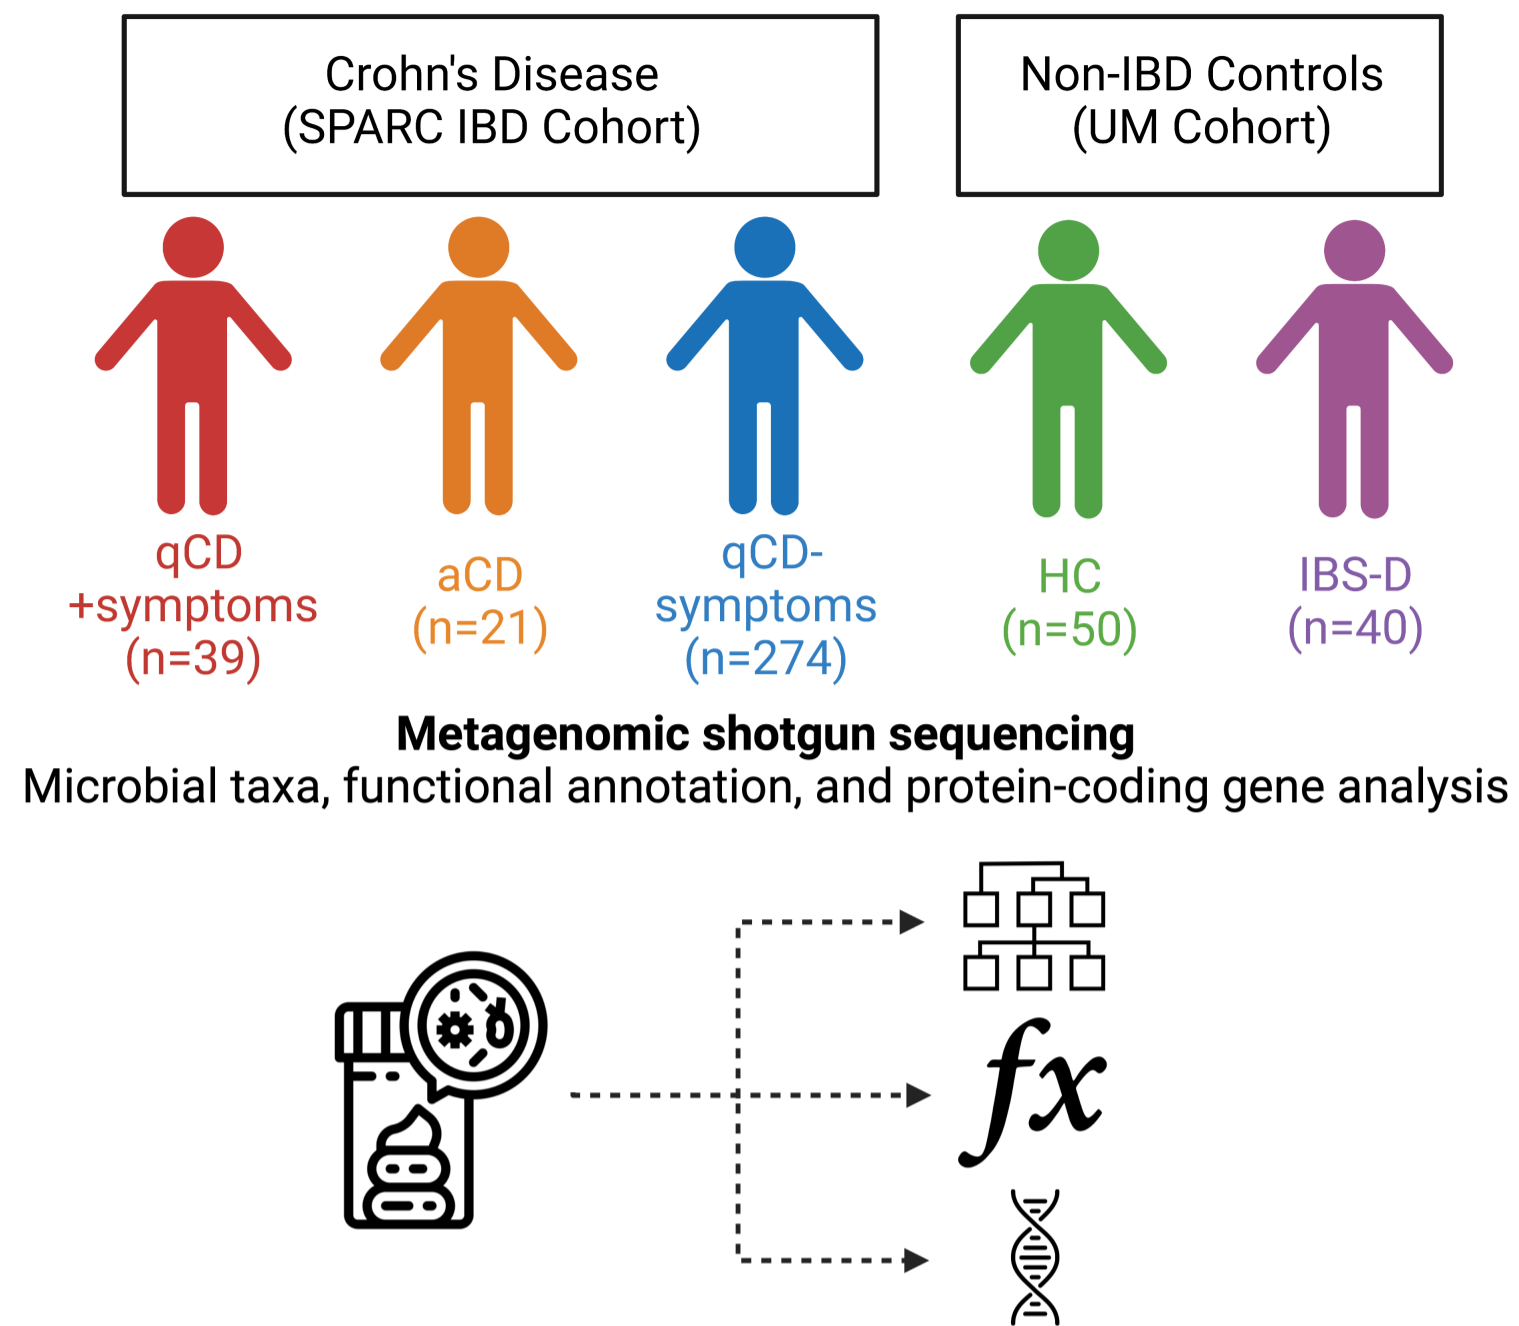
Crohn's Disease
(SPARC IBD Cohort)

Non-IBD Controls
(UM Cohort)

qCD
+symptoms
(n=39)

aCD
(n=21)

qCD-
symptoms
(n=274)

HC
(n=50)

IBS-D
(n=40)

**Metagenomic shotgun sequencing**
Microbial taxa, functional annotation, and protein-coding gene analysis

$fx$